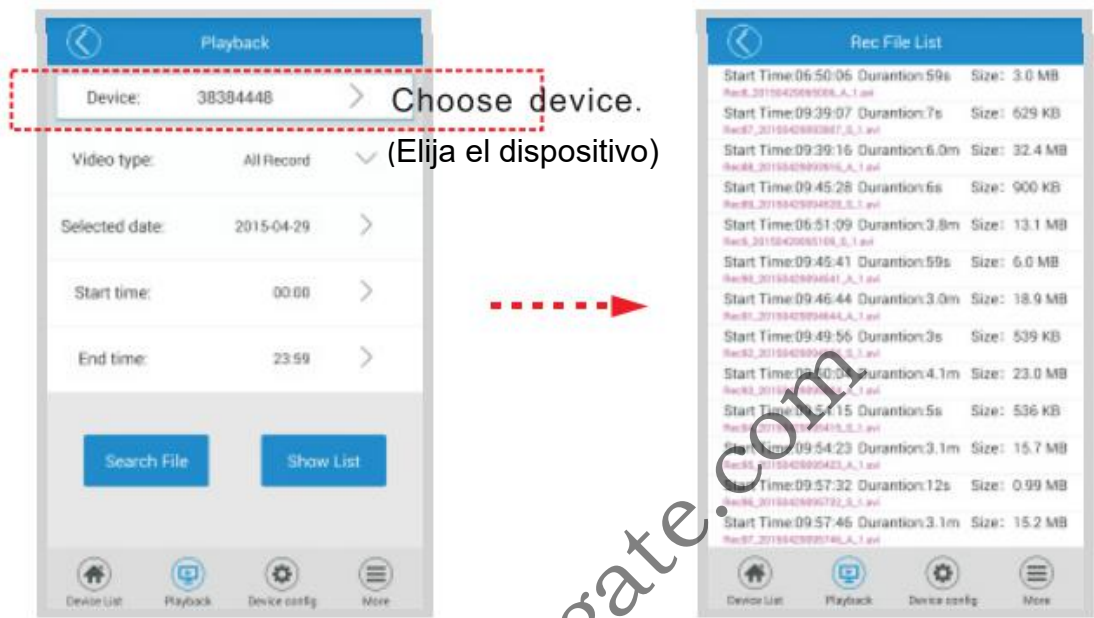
Playback

Device: 38384448

Choose device.

(Elija el dispositivo)

Video type: All Record

Selected date: 2015-04-29

Start time: 00:00

End time: 23:59

Search File

Show List

Device List Playback Device config More

Rec File List

Start Time:06:50:06 Durantion:59s Size: 3.0 MB
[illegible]
Start Time:09:39:07 Durantion:7s Size: 629 KB
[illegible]
Start Time:09:39:16 Durantion:6.0m Size: 32.4 MB
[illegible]
Start Time:09:45:28 Durantion:6s Size: 900 KB
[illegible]
Start Time:06:51:09 Durantion:3.8m Size: 13.1 MB
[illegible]
Start Time:09:45:41 Durantion:59s Size: 6.0 MB
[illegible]
Start Time:09:46:44 Durantion:3.0m Size: 18.9 MB
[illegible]
Start Time:09:49:56 Durantion:3s Size: 539 KB
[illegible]
Start Time:09:50:04 Durantion:4.1m Size: 23.0 MB
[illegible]
Start Time:09:54:15 Durantion:5s Size: 536 KB
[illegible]
Start Time:09:54:23 Durantion:3.1m Size: 15.7 MB
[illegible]
Start Time:09:57:32 Durantion:12s Size: 0.99 MB
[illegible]
Start Time:09:57:46 Durantion:3.1m Size: 15.2 MB
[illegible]

Device List Playback Device config More

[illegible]ate.com